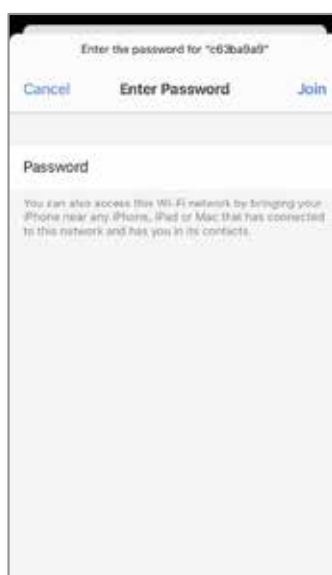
Enter the password for "c63ba9a9"

Cancel

Enter Password

Join

Password

You can also access this Wi-Fi network by bringing your iPhone near any iPhone, iPad or Mac that has connected to this network and has you in its contacts.